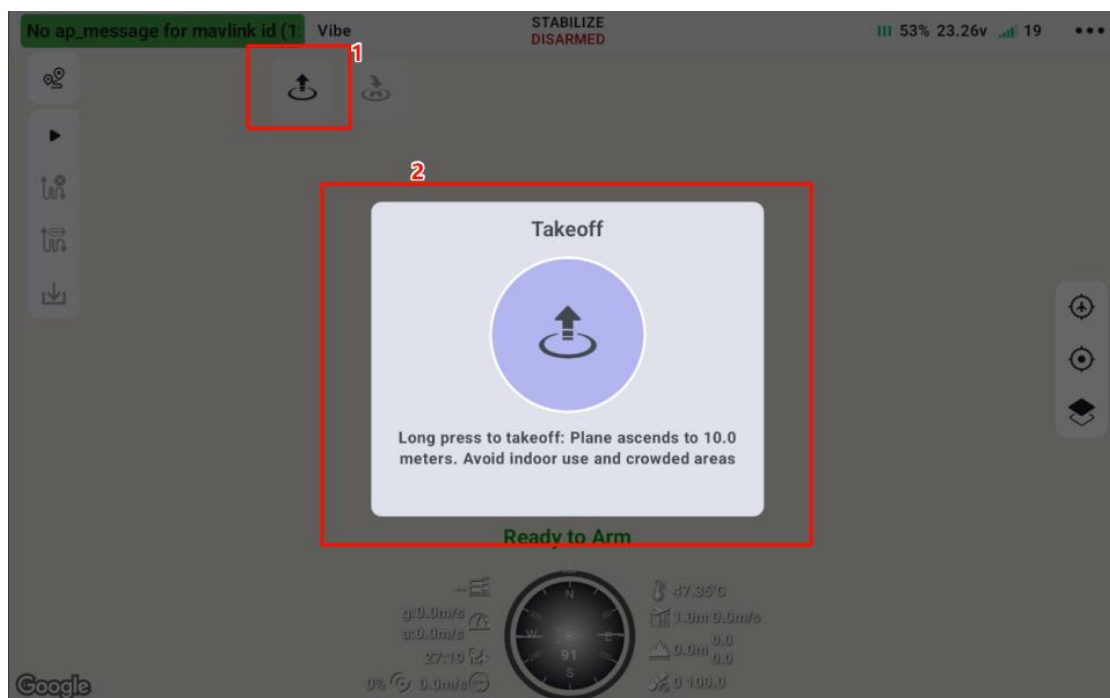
No ap_message for mavlink id (1 Vibe
STABILIZE
DISARMED
53% 23.26v 19 •••

1

2

Takeoff

Long press to takeoff: Plane ascends to 10.0 meters. Avoid indoor use and crowded areas

Ready to Arm

g:0.0m/s
a:0.0m/s
27:19
0% 0.0m/s
N
W
E
S
91
47.35°C
1.0m 0.0m/s
0.0m 0.0 0.0
0 100.0

Google